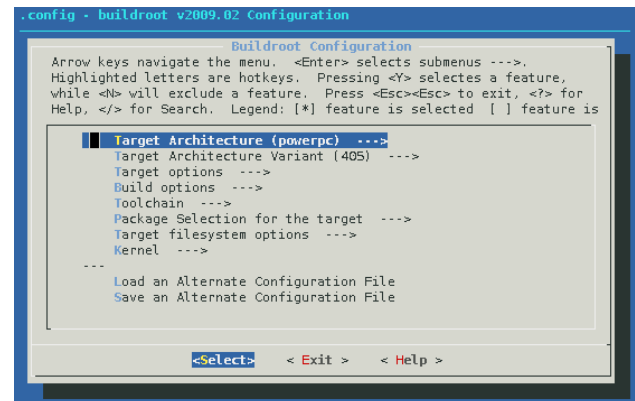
.config - buildroot v2009.02 Configuration

Buildroot Configuration

Arrow keys navigate the menu. <Enter> selects submenus --->. Highlighted letters are hotkeys. Pressing <Y> selectes a feature, while <N> will exclude a feature. Press <Esc><Esc> to exit, <?> for Help, </> for Search. Legend: [*] feature is selected [ ] feature is

Target Architecture (powerpc) --->
Target Architecture Variant (405) --->
Target options --->
Build options --->
Toolchain --->
Package Selection for the target --->
Target filesystem options --->
Kernel --->
---
Load an Alternate Configuration File
Save an Alternate Configuration File

<Select> < Exit > < Help >